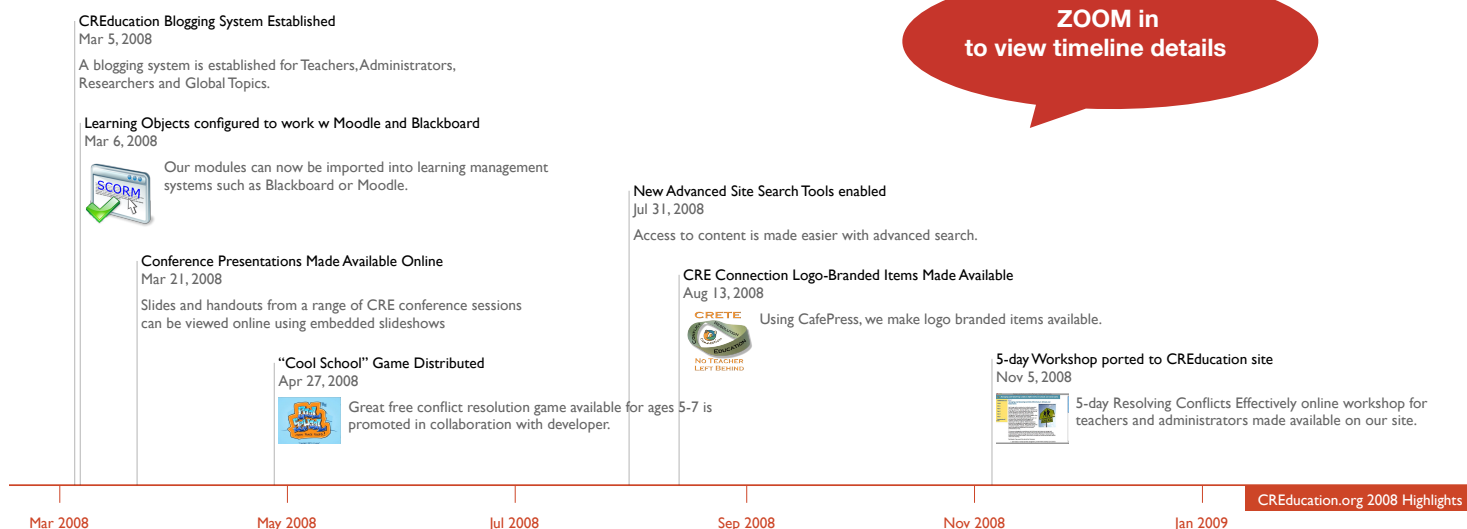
ZOOM in
to view timeline details

CREducation Blogging System Established
Mar 5, 2008
A blogging system is established for Teachers, Administrators, Researchers and Global Topics.

Learning Objects configured to work w Moodle and Blackboard
Mar 6, 2008
SCORM
Our modules can now be imported into learning management systems such as Blackboard or Moodle.

Conference Presentations Made Available Online
Mar 21, 2008
Slides and handouts from a range of CRE conference sessions can be viewed online using embedded slideshows

"Cool School" Game Distributed
Apr 27, 2008
Great free conflict resolution game available for ages 5-7 is promoted in collaboration with developer.

New Advanced Site Search Tools enabled
Jul 31, 2008
Access to content is made easier with advanced search.

CRE Connection Logo-Branded Items Made Available
Aug 13, 2008
CRETE
EDUCATION
NO TEACHER LEFT BEHIND
Using CafePress, we make logo branded items available.

5-day Workshop ported to CREducation site
Nov 5, 2008
5-day Resolving Conflicts Effectively online workshop for teachers and administrators made available on our site.

CREducation.org 2008 Highlights

Mar 2008 May 2008 Jul 2008 Sep 2008 Nov 2008 Jan 2009